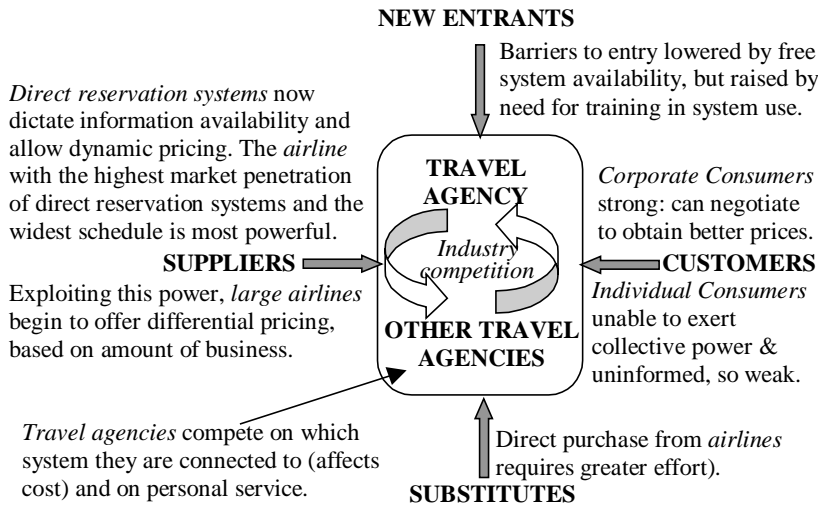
NEW ENTRANTS

Barriers to entry lowered by free system availability, but raised by need for training in system use.

*Direct reservation systems* now dictate information availability and allow dynamic pricing. The *airline* with the highest market penetration of direct reservation systems and the widest schedule is most powerful.

SUPPLIERS

Exploiting this power, *large airlines* begin to offer differential pricing, based on amount of business.

TRAVEL AGENCY

*Industry competition*

OTHER TRAVEL AGENCIES

*Corporate Consumers* strong: can negotiate to obtain better prices.

CUSTOMERS

*Individual Consumers* unable to exert collective power & uninformed, so weak.

*Travel agencies* compete on which system they are connected to (affects cost) and on personal service.

Direct purchase from *airlines* requires greater effort).

SUBSTITUTES